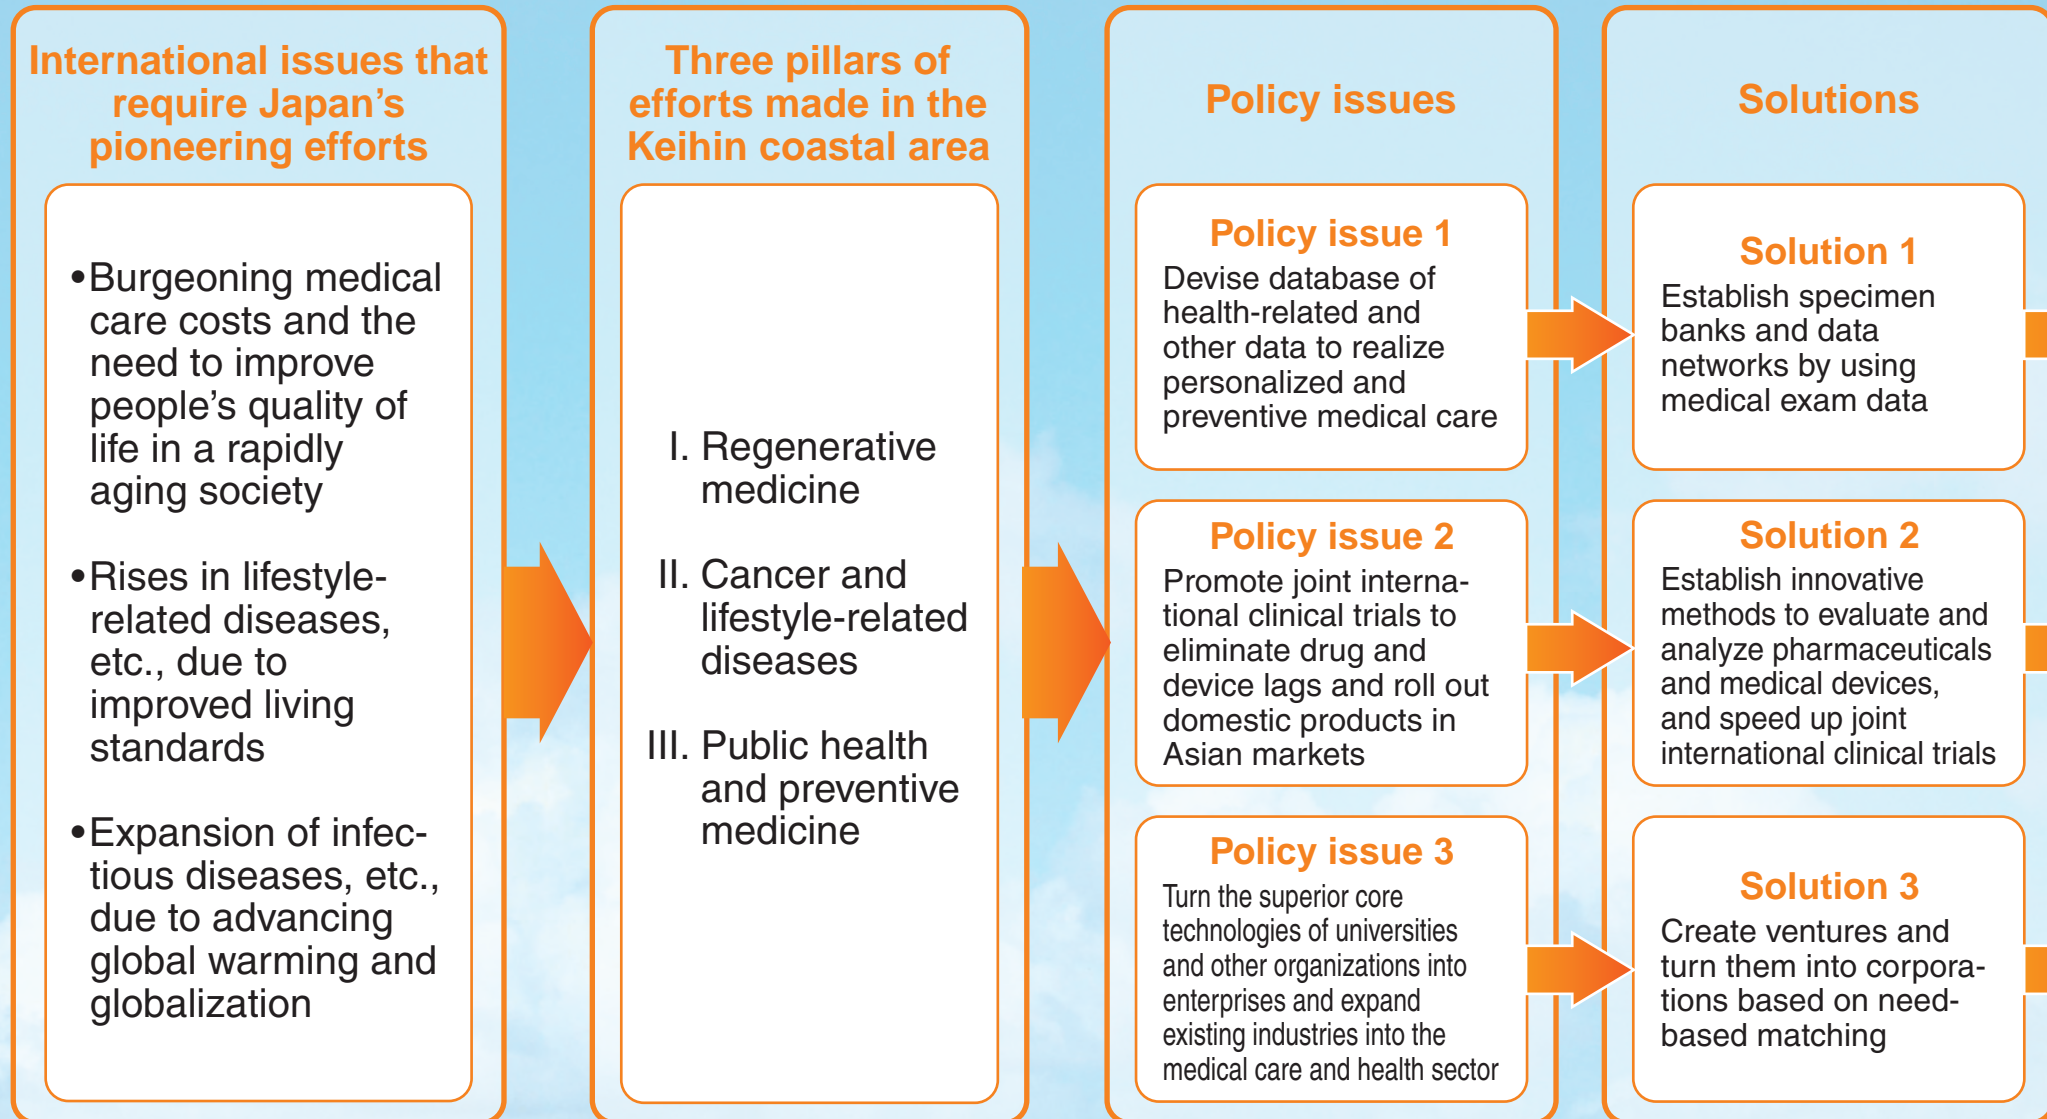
International issues that require Japan's pioneering efforts

•Burgeoning medical care costs and the need to improve people's quality of life in a rapidly aging society

•Rises in lifestyle-related diseases, etc., due to improved living standards

•Expansion of infectious diseases, etc., due to advancing global warming and globalization

Three pillars of efforts made in the Keihin coastal area

I. Regenerative medicine

II. Cancer and lifestyle-related diseases

III. Public health and preventive medicine

Policy issues

Policy issue 1
Devise database of health-related and other data to realize personalized and preventive medical care

Policy issue 2
Promote joint international clinical trials to eliminate drug and device lags and roll out domestic products in Asian markets

Policy issue 3
Turn the superior core technologies of universities and other organizations into enterprises and expand existing industries into the medical care and health sector

Solutions

Solution 1
Establish specimen banks and data networks by using medical exam data

Solution 2
Establish innovative methods to evaluate and analyze pharmaceuticals and medical devices, and speed up joint international clinical trials

Solution 3
Create ventures and turn them into corporations based on need-based matching